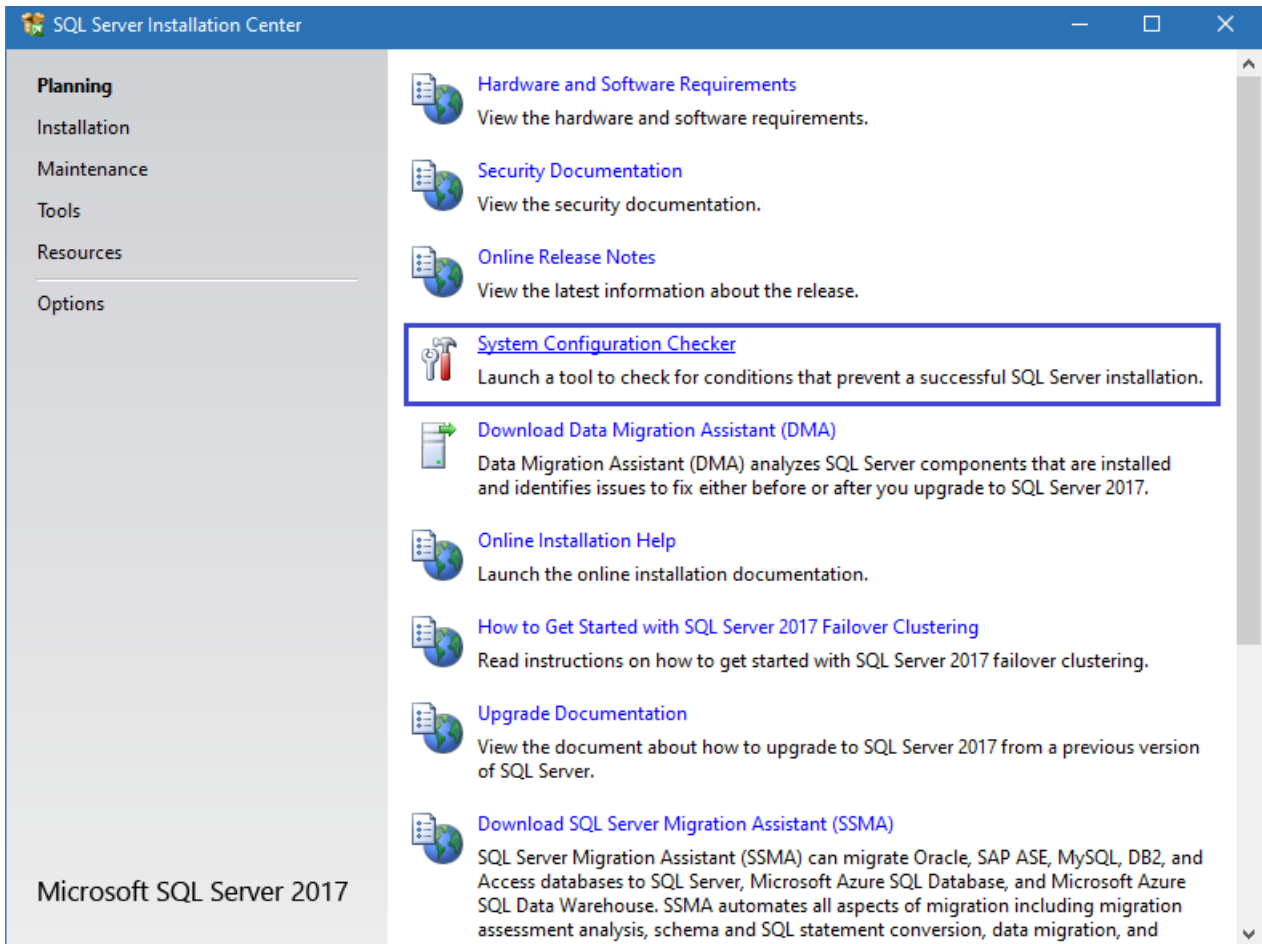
SQL Server Installation Center

Planning
Installation
Maintenance
Tools
Resources
Options

Microsoft SQL Server 2017

Hardware and Software Requirements
View the hardware and software requirements.

Security Documentation
View the security documentation.

Online Release Notes
View the latest information about the release.

System Configuration Checker
Launch a tool to check for conditions that prevent a successful SQL Server installation.

Download Data Migration Assistant (DMA)
Data Migration Assistant (DMA) analyzes SQL Server components that are installed and identifies issues to fix either before or after you upgrade to SQL Server 2017.

Online Installation Help
Launch the online installation documentation.

How to Get Started with SQL Server 2017 Failover Clustering
Read instructions on how to get started with SQL Server 2017 failover clustering.

Upgrade Documentation
View the document about how to upgrade to SQL Server 2017 from a previous version of SQL Server.

Download SQL Server Migration Assistant (SSMA)
SQL Server Migration Assistant (SSMA) can migrate Oracle, SAP ASE, MySQL, DB2, and Access databases to SQL Server, Microsoft Azure SQL Database, and Microsoft Azure SQL Data Warehouse. SSMA automates all aspects of migration including migration assessment analysis, schema and SQL statement conversion, data migration, and